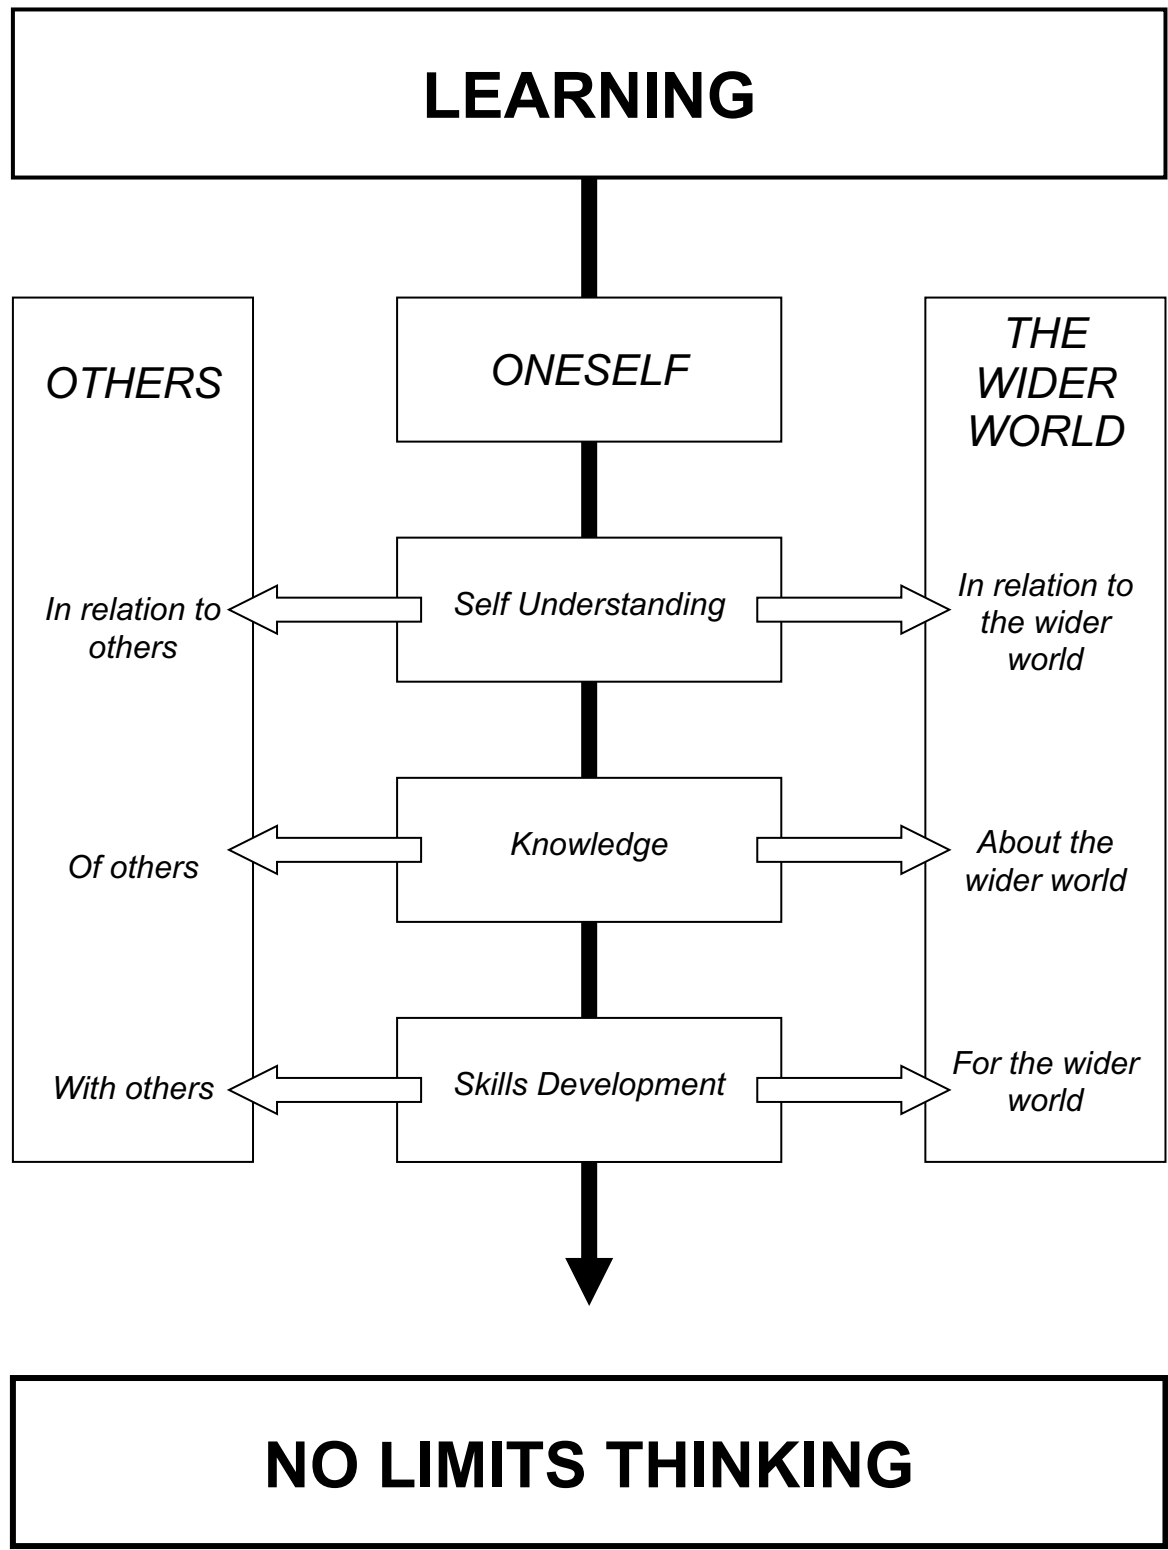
LEARNING

OTHERS

ONESELF

THE WIDER WORLD

In relation to others

Self Understanding

In relation to the wider world

Of others

Knowledge

About the wider world

With others

Skills Development

For the wider world

NO LIMITS THINKING